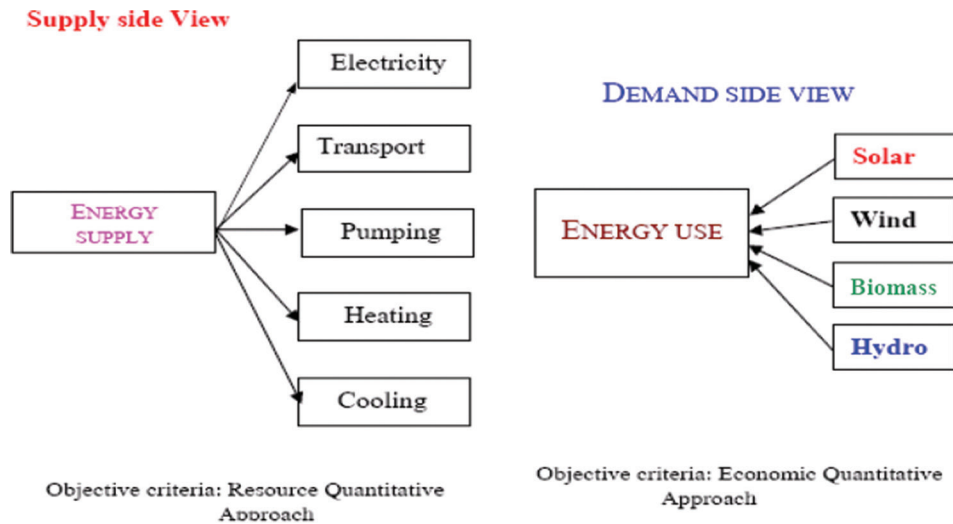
Supply side View

ENERGY SUPPLY

Electricity

Transport

Pumping

Heating

Cooling

Objective criteria: Resource Quantitative Approach

DEMAND SIDE VIEW

ENERGY USE

Solar

Wind

Biomass

Hydro

Objective criteria: Economic Quantitative Approach